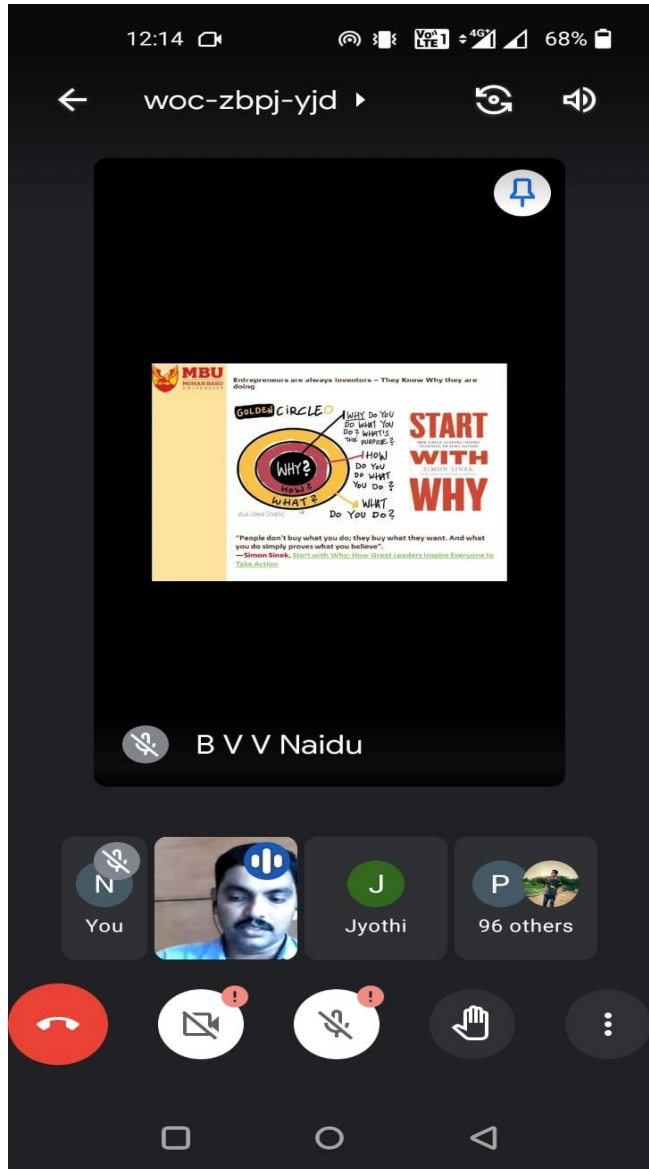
12:14

Vo) LTE1 4G 68%

woc-zbpj-yjd

MBU MOHAN BABU UNIVERSITY

Entrepreneurs are always inventors – They Know Why they are doing

GOLDEN CIRCLE

WHY? HOW? WHAT?

WHY Do You Do What You Do? WHAT'S THE PURPOSE?

HOW Do You Do WHAT You Do?

WHAT Do You Do?

START WITH WHY

SIMON SINEK

"People don't buy what you do; they buy what they want. And what you do simply proves what you believe".
—Simon Sinek, Start with Why: How Great Leaders Inspire Everyone to Take Action

B V V Naidu

N
You

J
Jyothi

P
96 others